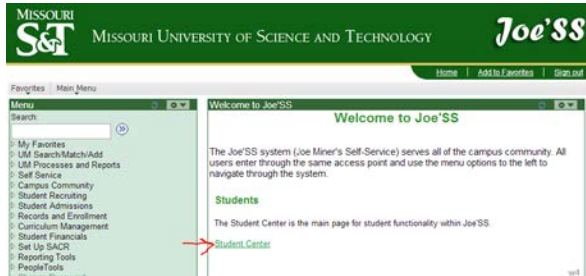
MISSOURI
S&T
MISSOURI UNIVERSITY OF SCIENCE AND TECHNOLOGY
Joe'SS

Home | Add to Favorites | Sign out

Favorites | Main Menu

Menu
Search:

My Favorites
UM Search/Match/Add
UM Processes and Reports
Self Service
Campus Community
Student Recruiting
Student Admissions
Records and Enrollment
Curriculum Management
Student Financials
Set Up SACR
Reporting Tools
PeopleTools
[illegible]

Welcome to Joe'SS

Welcome to Joe'SS

The Joe'SS system (Joe Miner's Self-Service) serves all of the campus community. All users enter through the same access point and use the menu options to the left to navigate through the system.

Students

The Student Center is the main page for student functionality within Joe'SS.

Student Center